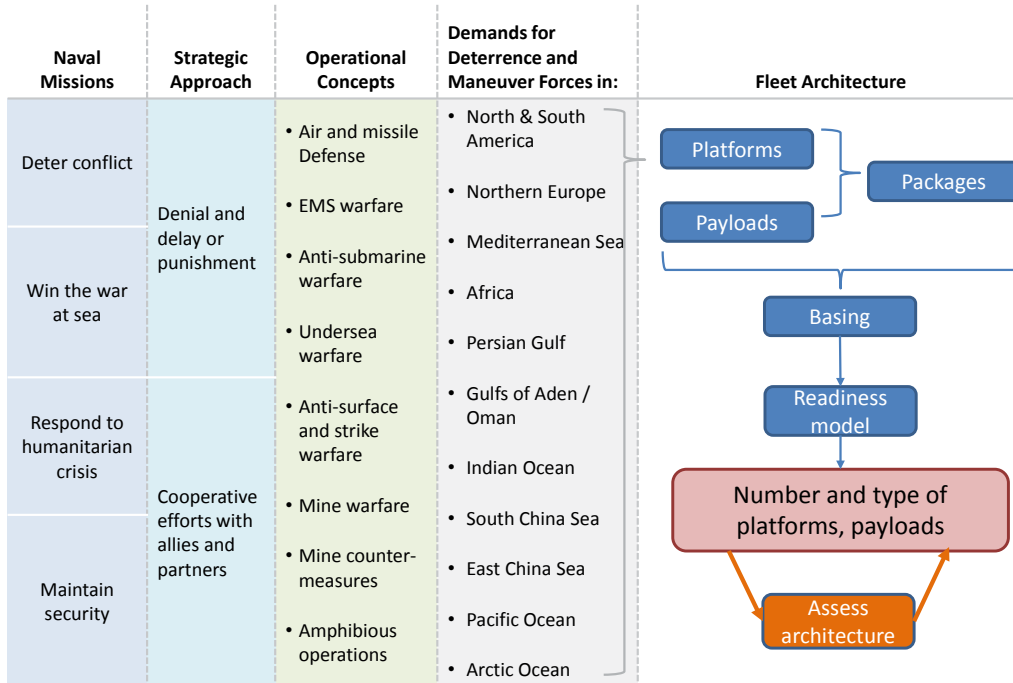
Naval Missions

Strategic Approach

Operational Concepts

Demands for Deterrence and Maneuver Forces in:

Fleet Architecture

Deter conflict

Win the war at sea

Respond to humanitarian crisis

Maintain security

Denial and delay or punishment

Cooperative efforts with allies and partners

• Air and missile Defense
• EMS warfare
• Anti-submarine warfare
• Undersea warfare
• Anti-surface and strike warfare
• Mine warfare
• Mine counter-measures
• Amphibious operations

• North & South America
• Northern Europe
• Mediterranean Sea
• Africa
• Persian Gulf
• Gulfs of Aden / Oman
• Indian Ocean
• South China Sea
• East China Sea
• Pacific Ocean
• Arctic Ocean

Platforms

Payloads

Packages

Basing

Readiness model

Number and type of platforms, payloads

Assess architecture